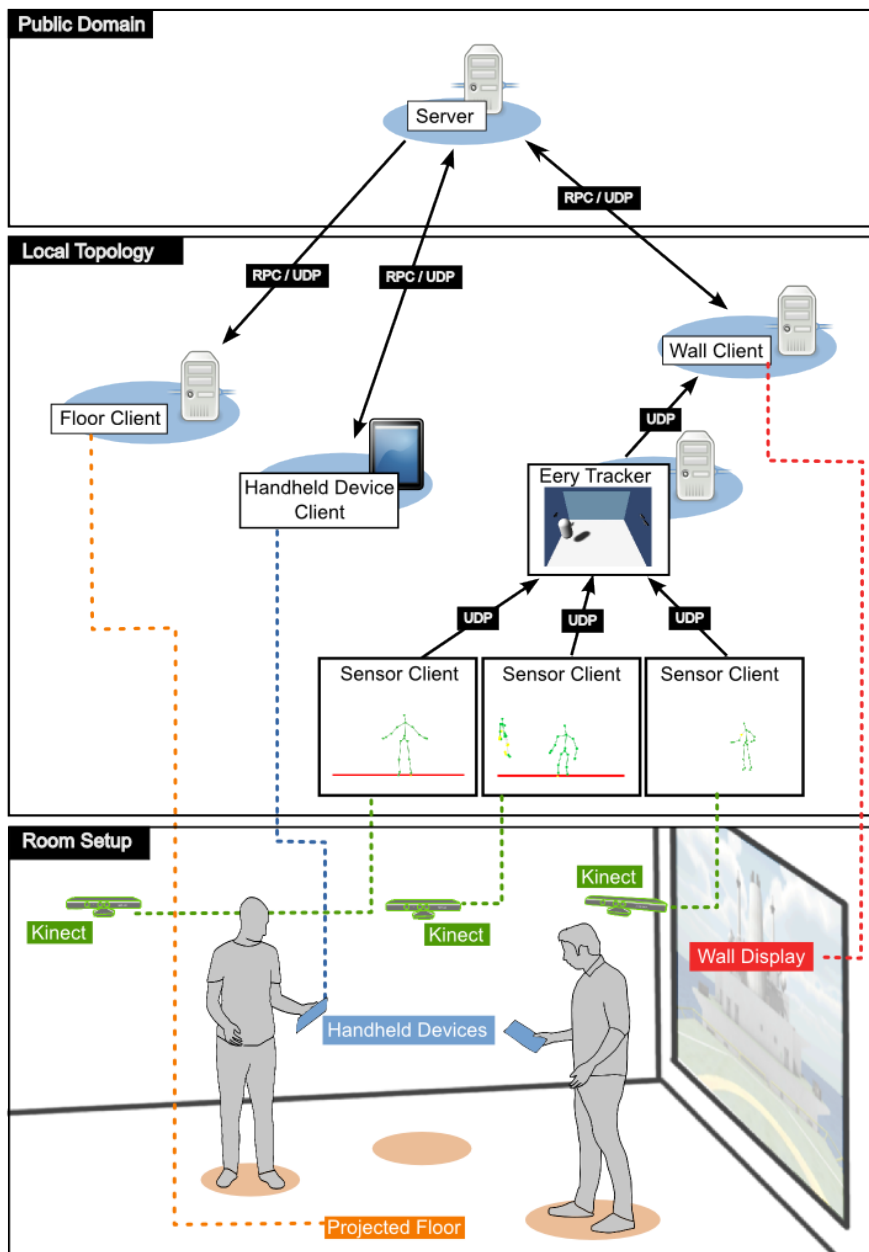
Public Domain

Server

RPC / UDP

Local Topology

RPC / UDP

RPC / UDP

Wall Client

Floor Client

UDP

Handheld Device Client

Eery Tracker

UDP

UDP

UDP

Sensor Client

Sensor Client

Sensor Client

Room Setup

Kinect

Kinect

Kinect

Wall Display

Handheld Devices

Projected Floor